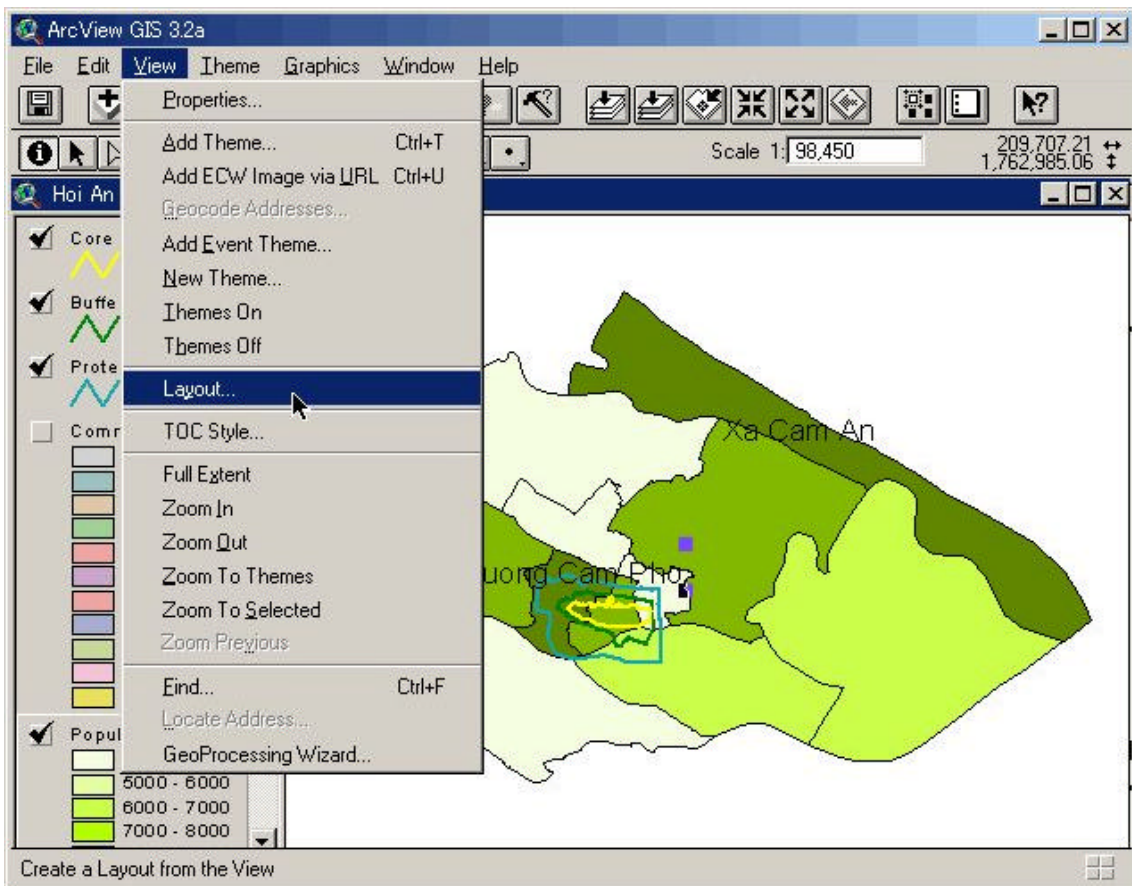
ArcView GIS 3.2a

File Edit View Theme Graphics Window Help

Scale 1: 98,450

209,707.21
1,762,985.06

Hoi An

Core

Buffe

Prote

Comr

Popul

5000 - 6000
6000 - 7000
7000 - 8000

Properties...

Add Theme... Ctrl+T
Add ECW Image via URL Ctrl+U
Geocode Addresses...
Add Event Theme...
New Theme...
Themes On
Themes Off

Layout...

TOC Style...

Full Extent
Zoom In
Zoom Out
Zoom To Themes
Zoom To Selected
Zoom Previous

Find... Ctrl+F
Locate Address...
GeoProcessing Wizard...

Xa Cam An

uong Cam Pho

Create a Layout from the View